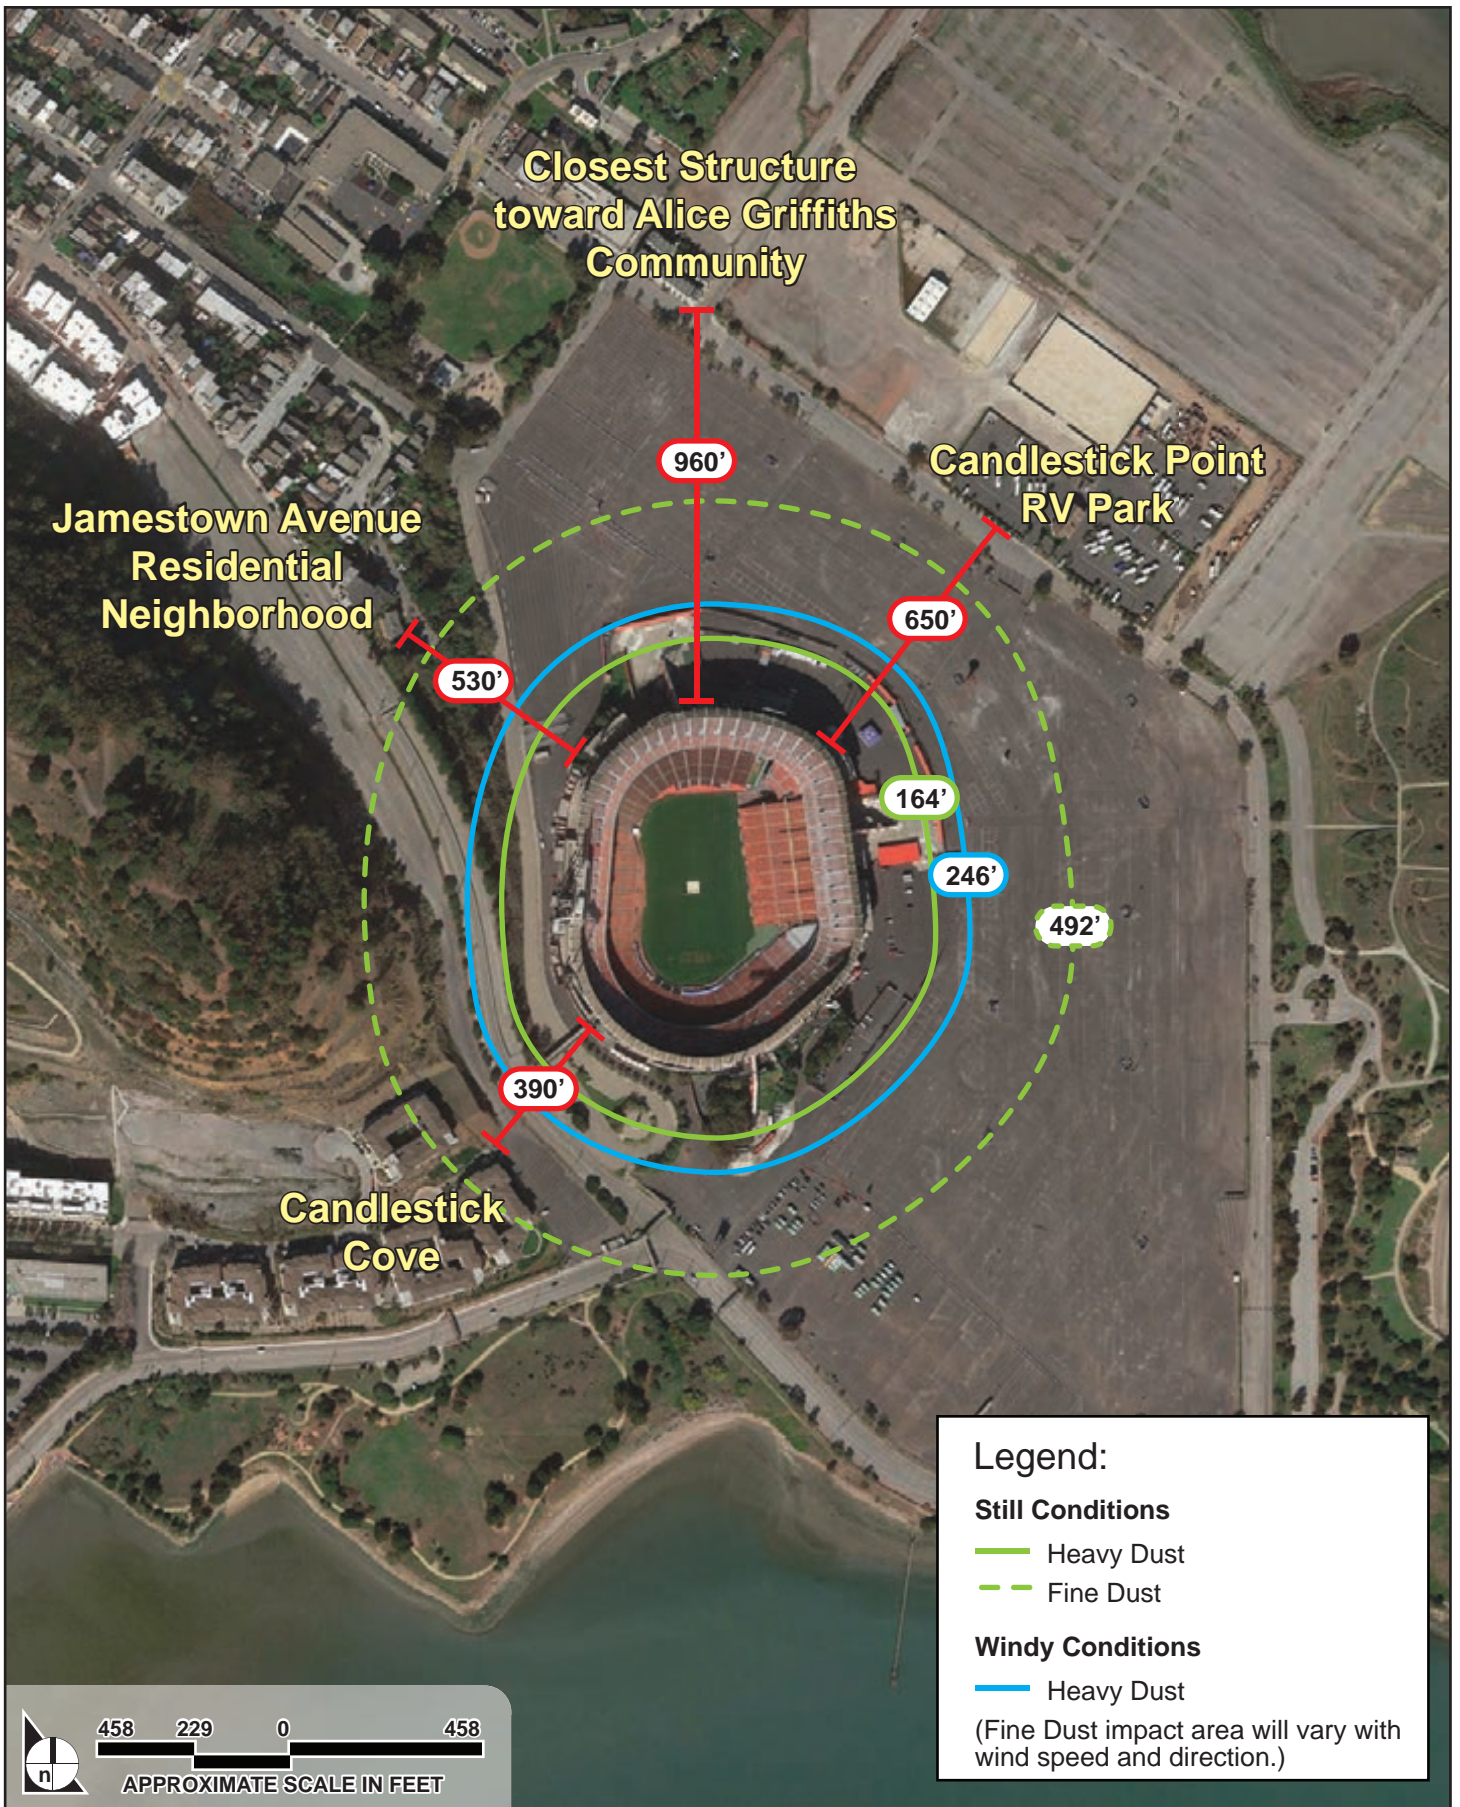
Closest Structure toward Alice Griffiths Community

960’

Candlestick Point RV Park

Jamestown Avenue Residential Neighborhood

650’

530’

164’

246’

492’

390’

Candlestick Cove

Legend:

Still Conditions

Heavy Dust

Fine Dust

Windy Conditions

Heavy Dust

(Fine Dust impact area will vary with wind speed and direction.)

458 229 0 458

n

APPROXIMATE SCALE IN FEET